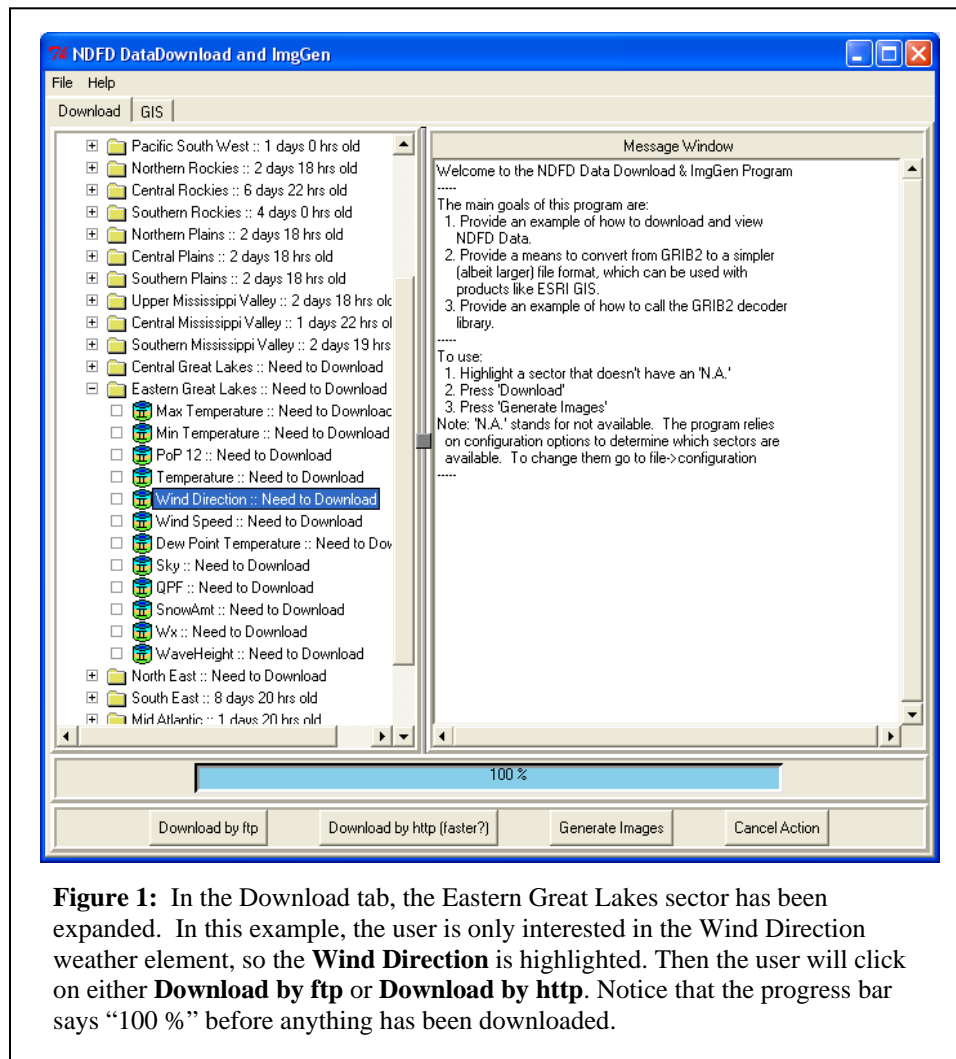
Tk NDFD DataDownload and ImgGen

File Help

Download | GIS

Pacific South West :: 1 days 0 hrs old
Northern Rockies :: 2 days 18 hrs old
Central Rockies :: 6 days 22 hrs old
Southern Rockies :: 4 days 0 hrs old
Northern Plains :: 2 days 18 hrs old
Central Plains :: 2 days 18 hrs old
Southern Plains :: 2 days 18 hrs old
Upper Mississippi Valley :: 2 days 18 hrs olc
Central Mississippi Valley :: 1 days 22 hrs ol
Southern Mississippi Valley :: 2 days 19 hrs
Central Great Lakes :: Need to Download
Eastern Great Lakes :: Need to Download
Max Temperature :: Need to Downloac
Min Temperature :: Need to Download
PoP 12 :: Need to Download
Temperature :: Need to Download
Wind Direction :: Need to Download
Wind Speed :: Need to Download
Dew Point Temperature :: Need to Dov
Sky :: Need to Download
QPF :: Need to Download
SnowAmt :: Need to Download
Wx :: Need to Download
WaveHeight :: Need to Download
North East :: Need to Download
South East :: 8 days 20 hrs old
Mid Atlantic :: 1 days 20 hrs old

Message Window

Welcome to the NDFD Data Download & ImgGen Program
-----
The main goals of this program are:
1. Provide an example of how to download and view NDFD Data.
2. Provide a means to convert from GRIB2 to a simpler (albeit larger) file format, which can be used with products like ESRI GIS.
3. Provide an example of how to call the GRIB2 decoder library.
-----
To use:
1. Highlight a sector that doesn't have an 'N.A.'
2. Press 'Download'
3. Press 'Generate Images'
Note: 'N.A.' stands for not available. The program relies on configuration options to determine which sectors are available. To change them go to file->configuration
-----

100 %

Download by ftp | Download by http (faster?) | Generate Images | Cancel Action

**Figure 1:** In the Download tab, the Eastern Great Lakes sector has been expanded. In this example, the user is only interested in the Wind Direction weather element, so the **Wind Direction** is highlighted. Then the user will click on either **Download by ftp** or **Download by http**. Notice that the progress bar says “100 %” before anything has been downloaded.